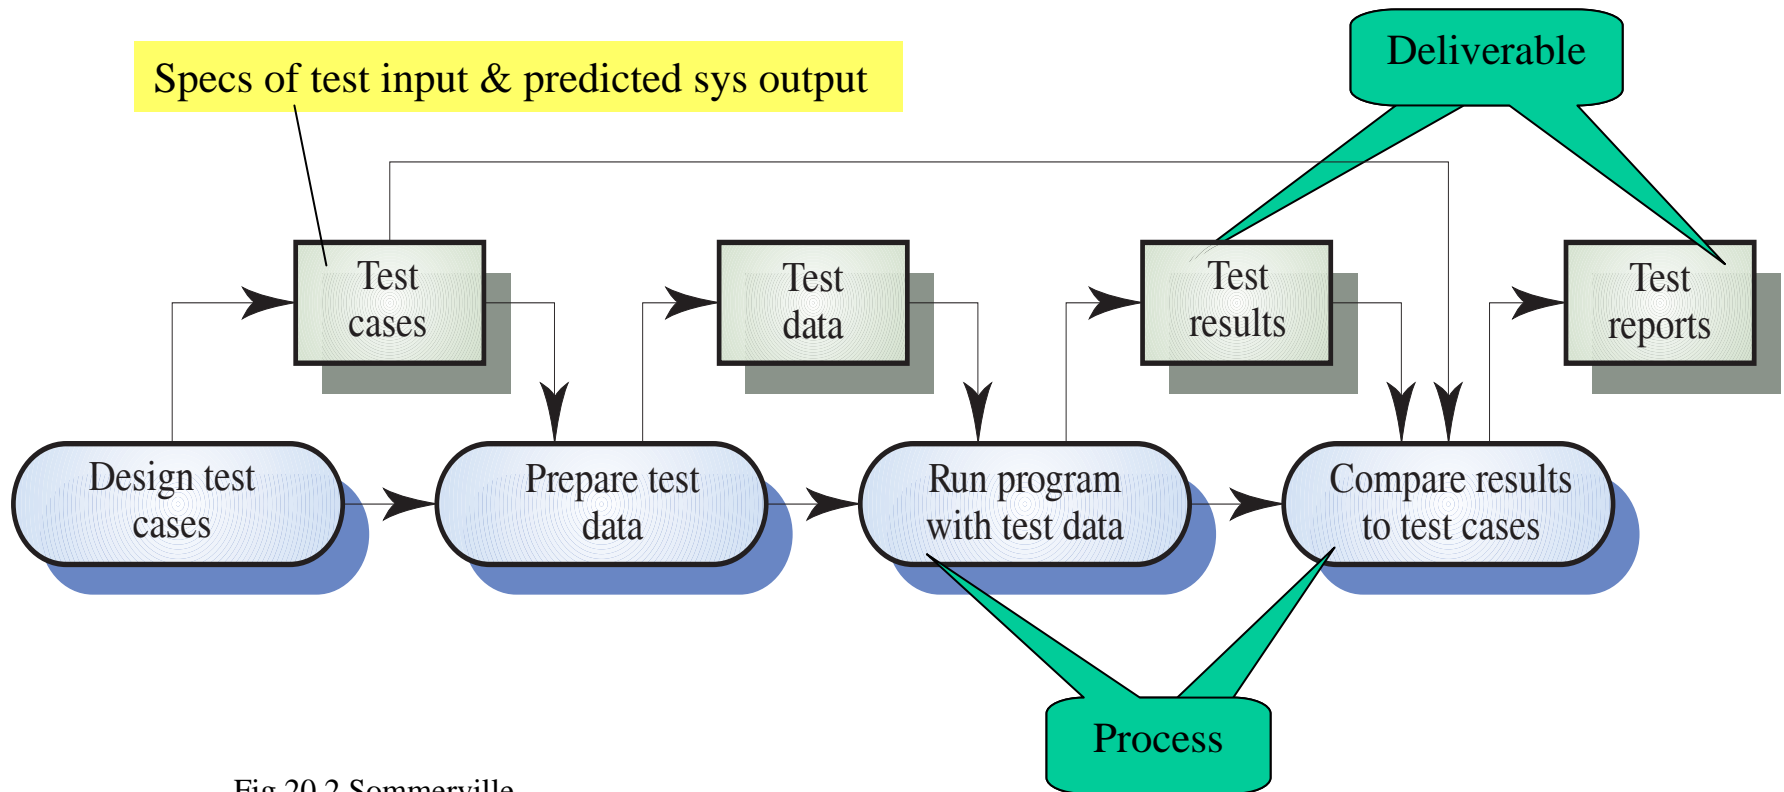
Specs of test input & predicted sys output

Deliverable

Test cases

Test data

Test results

Test reports

Design test cases

Prepare test data

Run program with test data

Compare results to test cases

Process

Fig 20.2 Sommerville